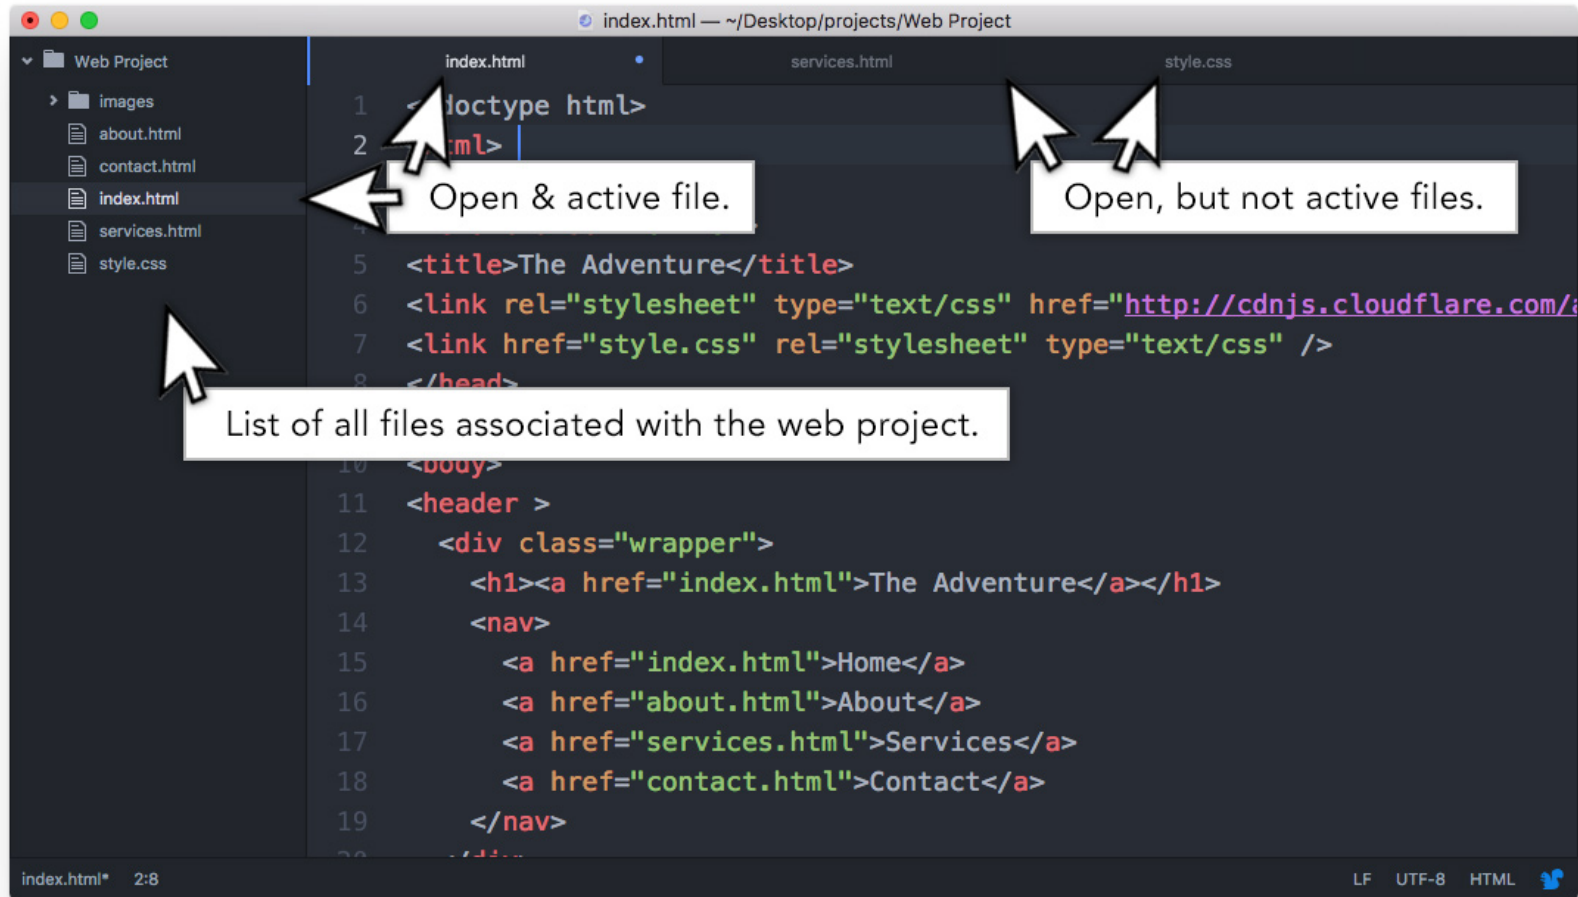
index.html — ~/Desktop/projects/Web Project

Web Project
images
about.html
contact.html
index.html
services.html
style.css

index.html
services.html
style.css

1 <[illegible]doctype html>
2 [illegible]ml>
5 <title>The Adventure</title>
6 <link rel="stylesheet" type="text/css" href="http://cdnjs.cloudflare.com/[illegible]
7 <link href="style.css" rel="stylesheet" type="text/css" />
8 </head>
10 <body>
11 <header >
12 <div class="wrapper">
13 <h1><a href="index.html">The Adventure</a></h1>
14 <nav>
15 <a href="index.html">Home</a>
16 <a href="about.html">About</a>
17 <a href="services.html">Services</a>
18 <a href="contact.html">Contact</a>
19 </nav>

Open & active file.

Open, but not active files.

List of all files associated with the web project.

index.html* 2:8
LF UTF-8 HTML